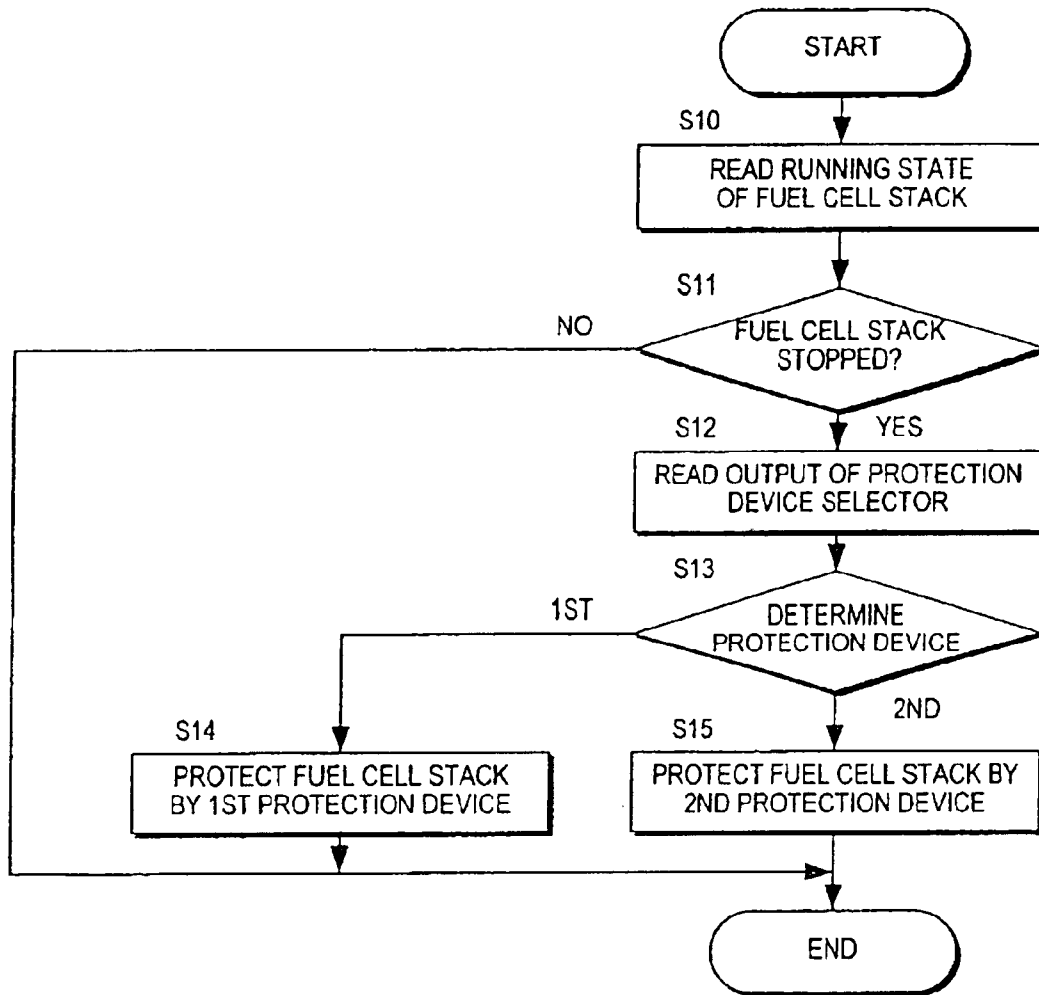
START

S10

READ RUNNING STATE OF FUEL CELL STACK

S11

NO

FUEL CELL STACK STOPPED?

S12

YES

READ OUTPUT OF PROTECTION DEVICE SELECTOR

S13

1ST

DETERMINE PROTECTION DEVICE

2ND

S14

PROTECT FUEL CELL STACK BY 1ST PROTECTION DEVICE

S15

PROTECT FUEL CELL STACK BY 2ND PROTECTION DEVICE

END